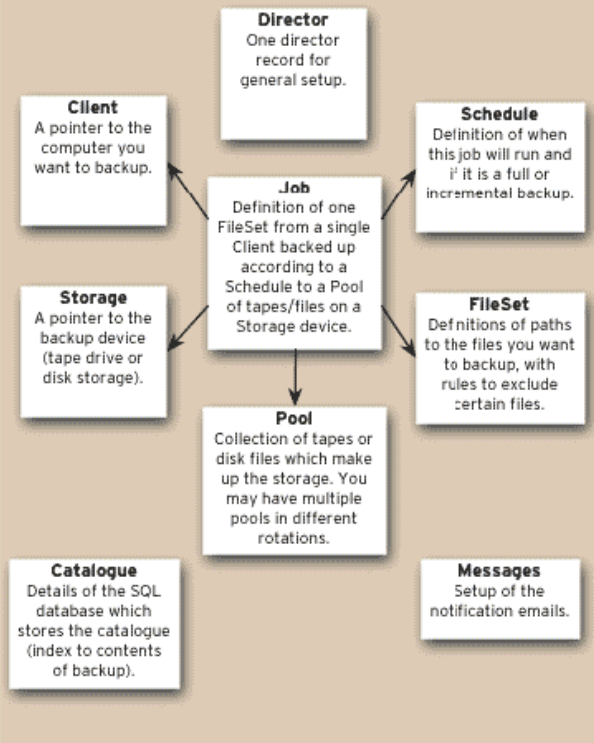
Director
One director record for general setup.

Client
A pointer to the computer you want to backup.

Schedule
Definition of when this job will run and if it is a full or incremental backup.

Job
Definition of one FileSet from a single Client backed up according to a Schedule to a Pool of tapes/files on a Storage device.

Storage
A pointer to the backup device (tape drive or disk storage).

FileSet
Definitions of paths to the files you want to backup, with rules to exclude certain files.

Pool
Collection of tapes or disk files which make up the storage. You may have multiple pools in different rotations.

Catalogue
Details of the SQL database which stores the catalogue (index to contents of backup).

Messages
Setup of the notification emails.